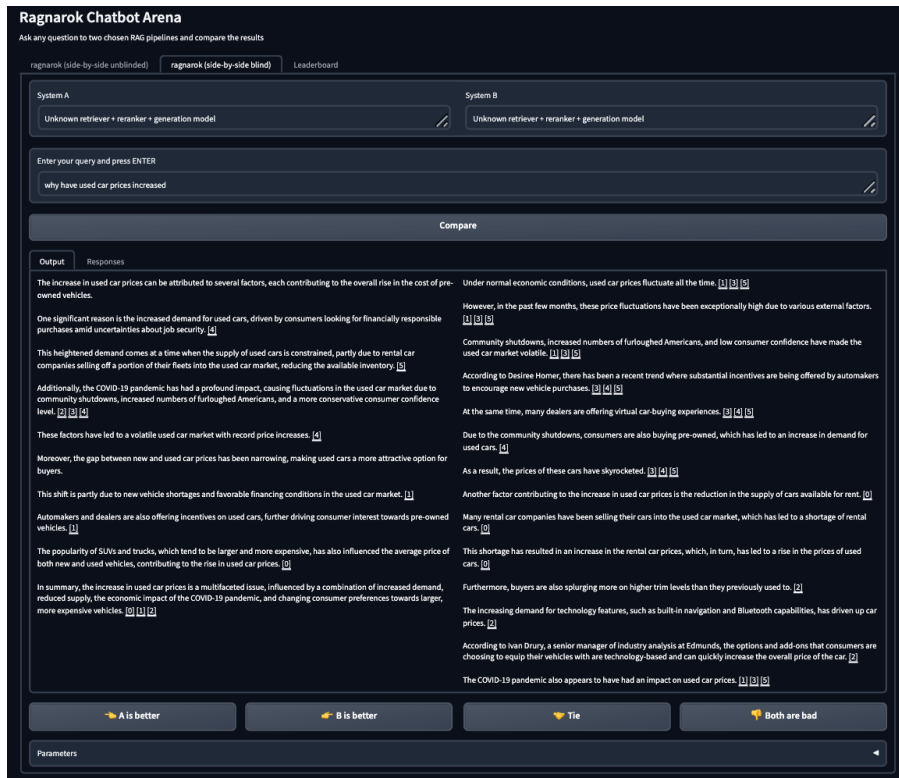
Ragnarok Chatbot Arena

Ask any question to two chosen RAG pipelines and compare the results

ragnarok (side-by-side unblinded) | ragnarok (side-by-side blind) | Leaderboard

System A

Unknown retriever + reranker + generation model

System B

Unknown retriever + reranker + generation model

Enter your query and press ENTER

why have used car prices increased

Compare

Output | Responses

The increase in used car prices can be attributed to several factors, each contributing to the overall rise in the cost of pre-owned vehicles.

One significant reason is the increased demand for used cars, driven by consumers looking for financially responsible purchases amid uncertainties about job security. [4]

This heightened demand comes at a time when the supply of used cars is constrained, partly due to rental car companies selling off a portion of their fleets into the used car market, reducing the available inventory. [5]

Additionally, the COVID-19 pandemic has had a profound impact, causing fluctuations in the used car market due to community shutdowns, increased numbers of furloughed Americans, and a more conservative consumer confidence level. [2] [3] [4]

These factors have led to a volatile used car market with record price increases. [4]

Moreover, the gap between new and used car prices has been narrowing, making used cars a more attractive option for buyers.

This shift is partly due to new vehicle shortages and favorable financing conditions in the used car market. [1]

Automakers and dealers are also offering incentives on used cars, further driving consumer interest towards pre-owned vehicles. [1]

The popularity of SUVs and trucks, which tend to be larger and more expensive, has also influenced the average price of both new and used vehicles, contributing to the rise in used car prices. [0]

In summary, the increase in used car prices is a multifaceted issue, influenced by a combination of increased demand, reduced supply, the economic impact of the COVID-19 pandemic, and changing consumer preferences towards larger, more expensive vehicles. [0] [1] [2]

Under normal economic conditions, used car prices fluctuate all the time. [1] [3] [5]

However, in the past few months, these price fluctuations have been exceptionally high due to various external factors. [1] [3] [5]

Community shutdowns, increased numbers of furloughed Americans, and low consumer confidence have made the used car market volatile. [1] [3] [5]

According to Desiree Homer, there has been a recent trend where substantial incentives are being offered by automakers to encourage new vehicle purchases. [3] [4] [5]

At the same time, many dealers are offering virtual car-buying experiences. [3] [4] [5]

Due to the community shutdowns, consumers are also buying pre-owned, which has led to an increase in demand for used cars. [4]

As a result, the prices of these cars have skyrocketed. [3] [4] [5]

Another factor contributing to the increase in used car prices is the reduction in the supply of cars available for rent. [0]

Many rental car companies have been selling their cars into the used car market, which has led to a shortage of rental cars. [0]

This shortage has resulted in an increase in the rental car prices, which, in turn, has led to a rise in the prices of used cars. [0]

Furthermore, buyers are also splurging more on higher trim levels than they previously used to. [2]

The increasing demand for technology features, such as built-in navigation and Bluetooth capabilities, has driven up car prices. [2]

According to Ivan Drury, a senior manager of industry analysis at Edmunds, the options and add-ons that consumers are choosing to equip their vehicles with are technology-based and can quickly increase the overall price of the car. [2]

The COVID-19 pandemic also appears to have had an impact on used car prices. [1] [3] [5]

👈 A is better | 👉 B is better | 🤝 Tie | 👎 Both are bad

Parameters